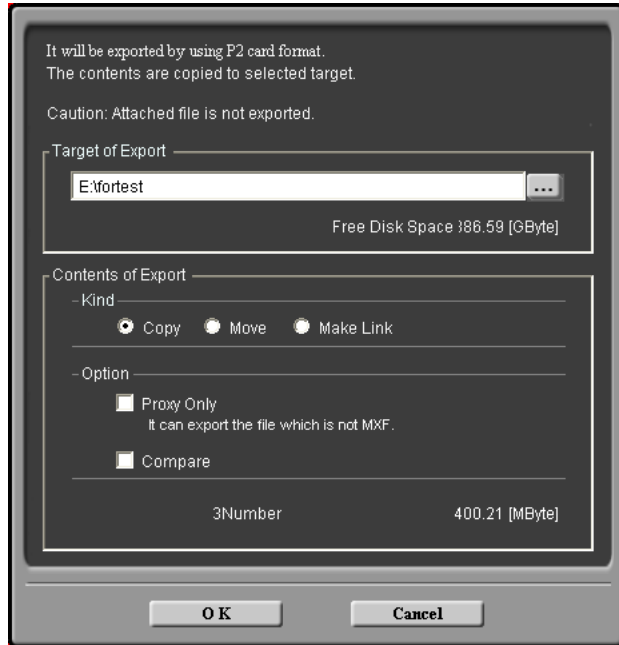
It will be exported by using P2 card format.
The contents are copied to selected target.

Caution: Attached file is not exported.

Target of Export

E:\fortest

...

Free Disk Space 386.59 [GByte]

Contents of Export

Kind

Copy Move Make Link

Option

Proxy Only
It can export the file which is not MXF.

Compare

3Number 400.21 [MByte]

O K Cancel